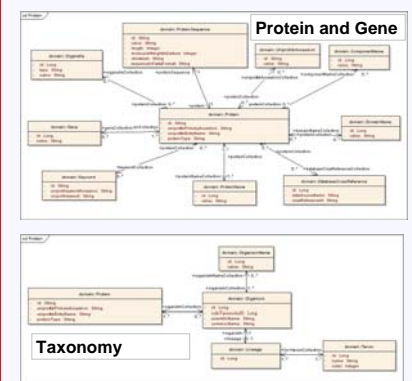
Protein and Gene

domain::Protein

domain::ProteinSequence

domain::Organelle

domain::Gene

domain::Keyword

domain::ProteinName

domain::UniprotAccession

domain::ComponentName

domain::GeneName

domain::ProteinAliasSecondaryReference

Taxonomy

domain::Protein

domain::OrganismName

domain::Organism

domain::Lineage

domain::Taxon